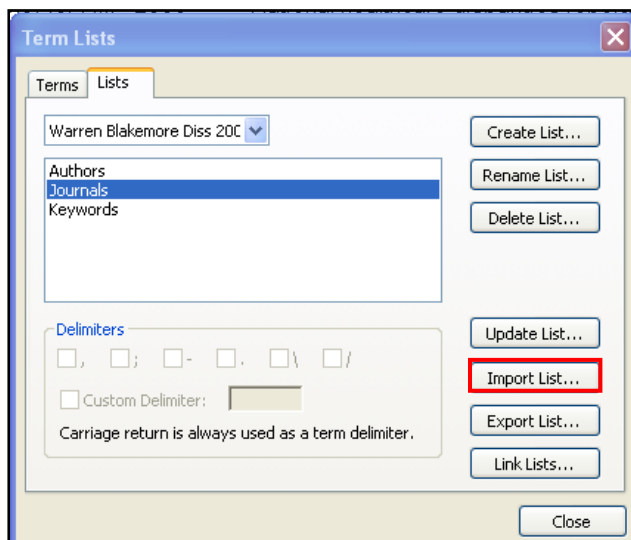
Term Lists

Terms
Lists

Warren Blakemore Diss 200

Authors
Journals
Keywords

Create List...
Rename List...
Delete List...

Delimiters
,
;
-
.
\
/
Custom Delimiter:
Carriage return is always used as a term delimiter.

Update List...
Import List...
Export List...
Link Lists...

Close